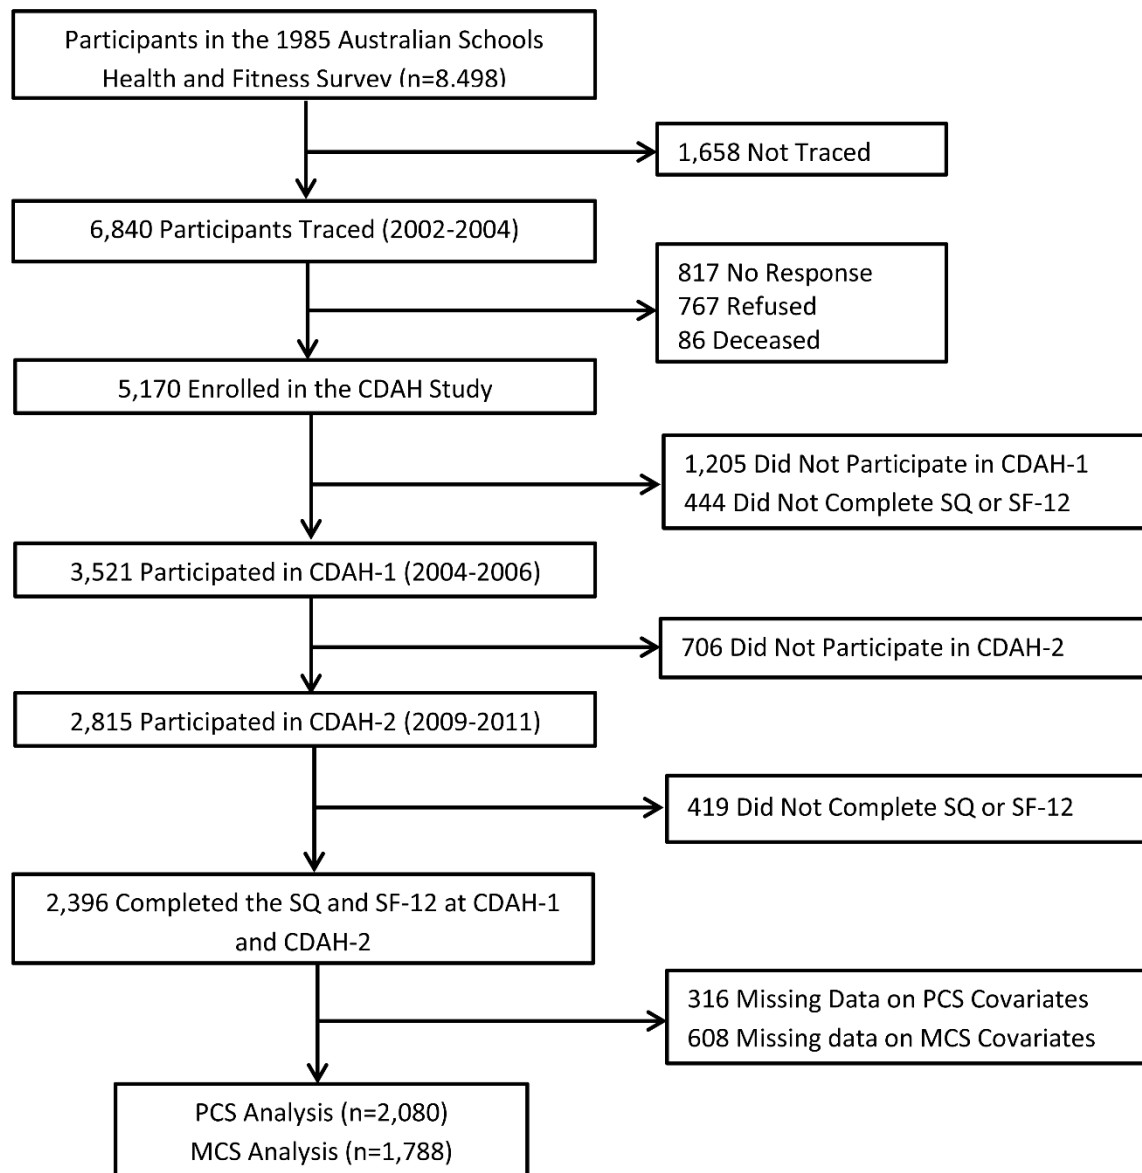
Participants in the 1985 Australian Schools Health and Fitness Survey (n=8,498)

1,658 Not Traced

6,840 Participants Traced (2002-2004)

817 No Response
767 Refused
86 Deceased

5,170 Enrolled in the CDAH Study

1,205 Did Not Participate in CDAH-1
444 Did Not Complete SQ or SF-12

3,521 Participated in CDAH-1 (2004-2006)

706 Did Not Participate in CDAH-2

2,815 Participated in CDAH-2 (2009-2011)

419 Did Not Complete SQ or SF-12

2,396 Completed the SQ and SF-12 at CDAH-1 and CDAH-2

316 Missing Data on PCS Covariates
608 Missing data on MCS Covariates

PCS Analysis (n=2,080)
MCS Analysis (n=1,788)